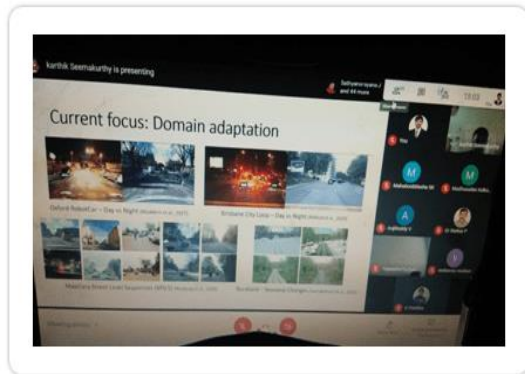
karthik Seemakurthy is presenting

Sathyana iyana J and 44 more

19:03

Current focus: Domain adaptation

Oxford RobotCar – Day to Night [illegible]

Brisbane City Loop – Day to Night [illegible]

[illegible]

Nordland – Seasonal Changes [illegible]

You

M

M

A

Y

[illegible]

Meeting details